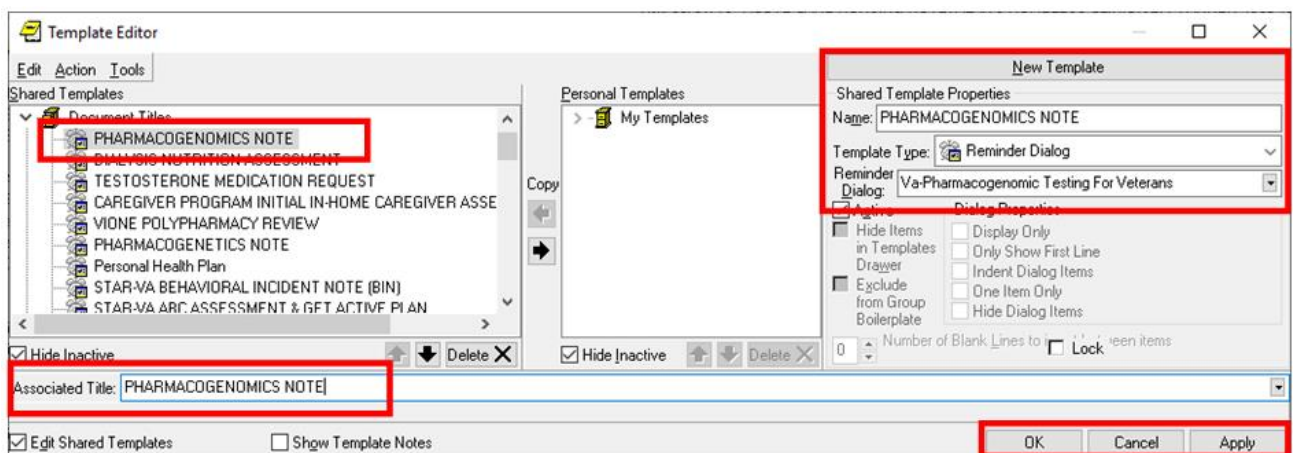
Template Editor

Edit Action Tools

Shared Templates

Document Titles

PHARMACOGENOMICS NOTE

DIALYSIS NUTRITION ASSESSMENT

TESTOSTERONE MEDICATION REQUEST

CAREGIVER PROGRAM INITIAL IN-HOME CAREGIVER ASSE

VIONE POLYPHARMACY REVIEW

PHARMACOGENETICS NOTE

Personal Health Plan

STAR-VA BEHAVIORAL INCIDENT NOTE (BIN)

STAR-VA ABC ASSESSMENT & GET ACTIVE PLAN

Hide Inactive

Delete

Copy

Personal Templates

My Templates

Hide Inactive

Delete

New Template

Shared Template Properties

Name: PHARMACOGENOMICS NOTE

Template Type: Reminder Dialog

Reminder Dialog: Va-Pharmacogenomic Testing For Veterans

Active

Hide Items in Templates Drawer

Exclude from Group Boilerplate

Dialog Properties

Display Only

Only Show First Line

Indent Dialog Items

One Item Only

Hide Dialog Items

0

Number of Blank Lines to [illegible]een items

Lock

Associated Title: PHARMACOGENOMICS NOTE

Edit Shared Templates

Show Template Notes

OK

Cancel

Apply